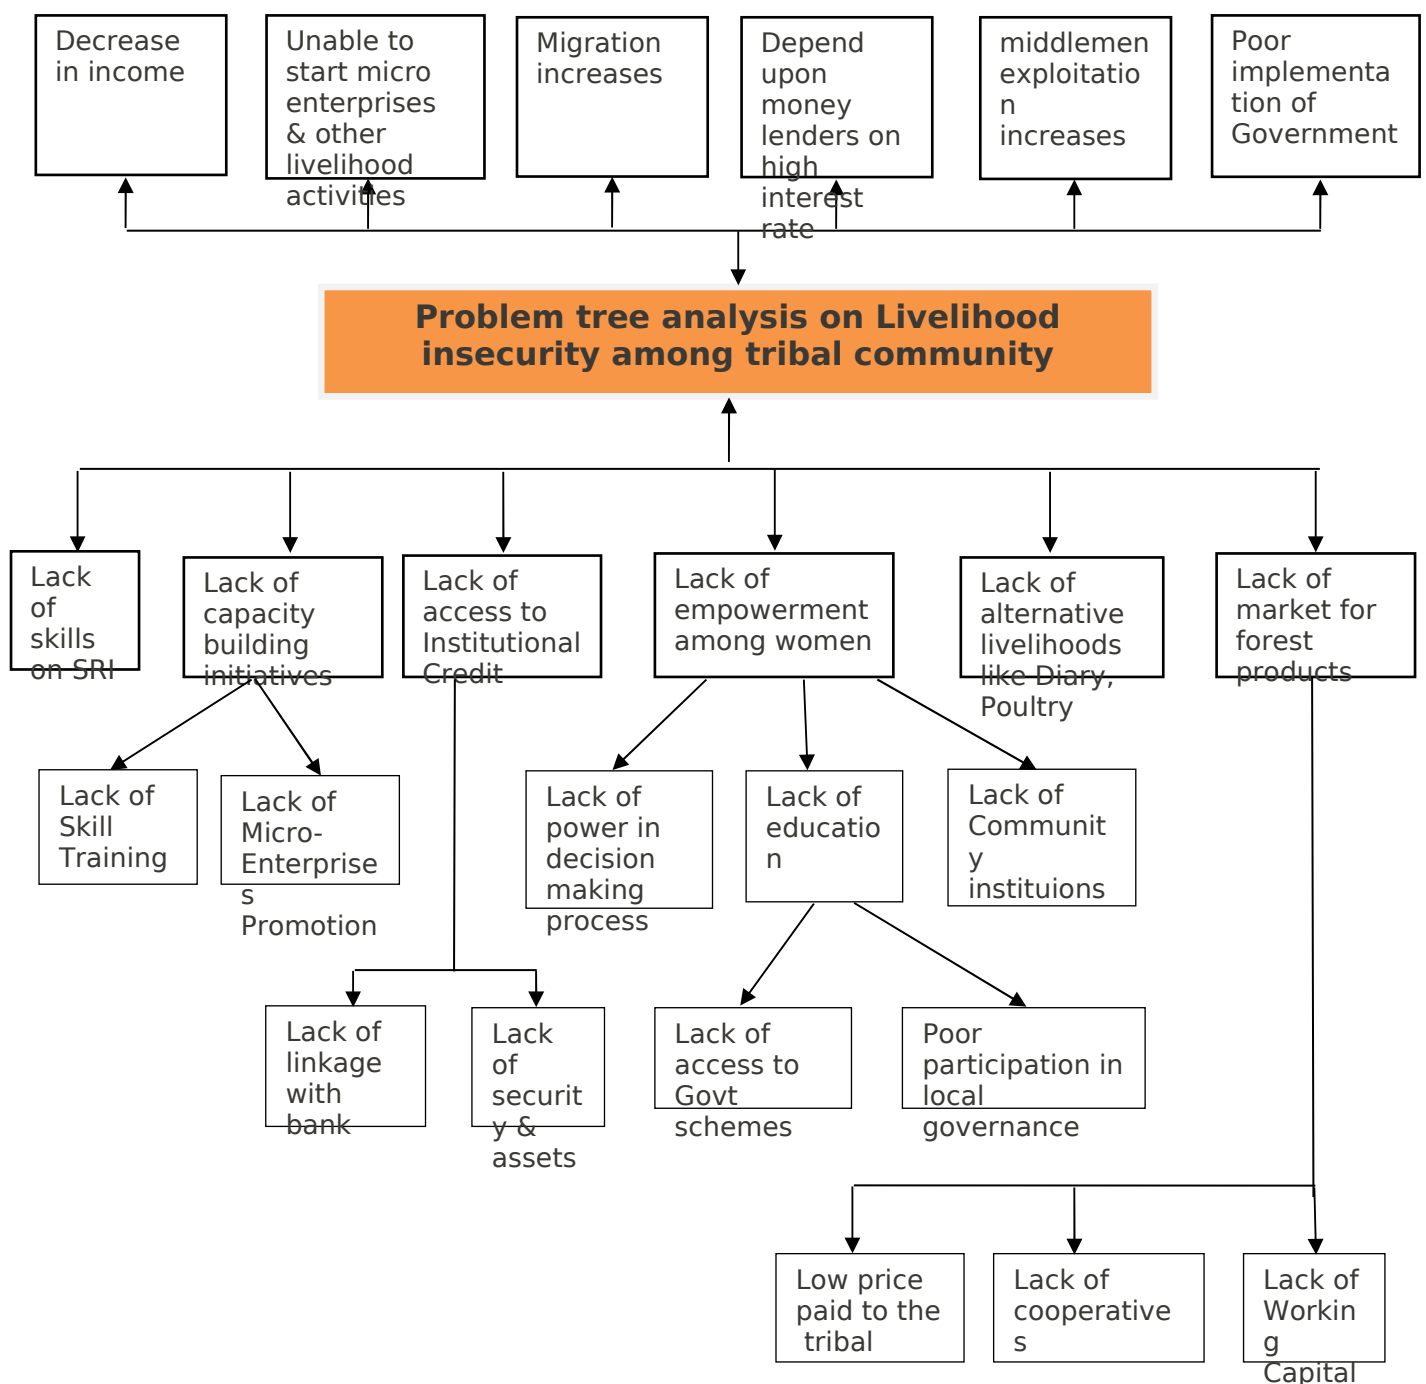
Decrease in income

Unable to start micro enterprises & other livelihood activities

Migration increases

Depend upon money lenders on high interest rate

middlemen exploitatio n increases

Poor implementa tion of Government

Problem tree analysis on Livelihood insecurity among tribal community

Lack of skills on SRI

Lack of capacity building initiatives

Lack of access to Institutional Credit

Lack of empowerment among women

Lack of alternative livelihoods like Diary, Poultry

Lack of market for forest products

Lack of Skill Training

Lack of Micro-Enterprise s Promotion

Lack of power in decision making process

Lack of educatio n

Lack of Communit y instituions

Lack of linkage with bank

Lack of securit y & assets

Lack of access to Govt schemes

Poor participation in local governance

Low price paid to the tribal

Lack of cooperative s

Lack of Workin g Capital